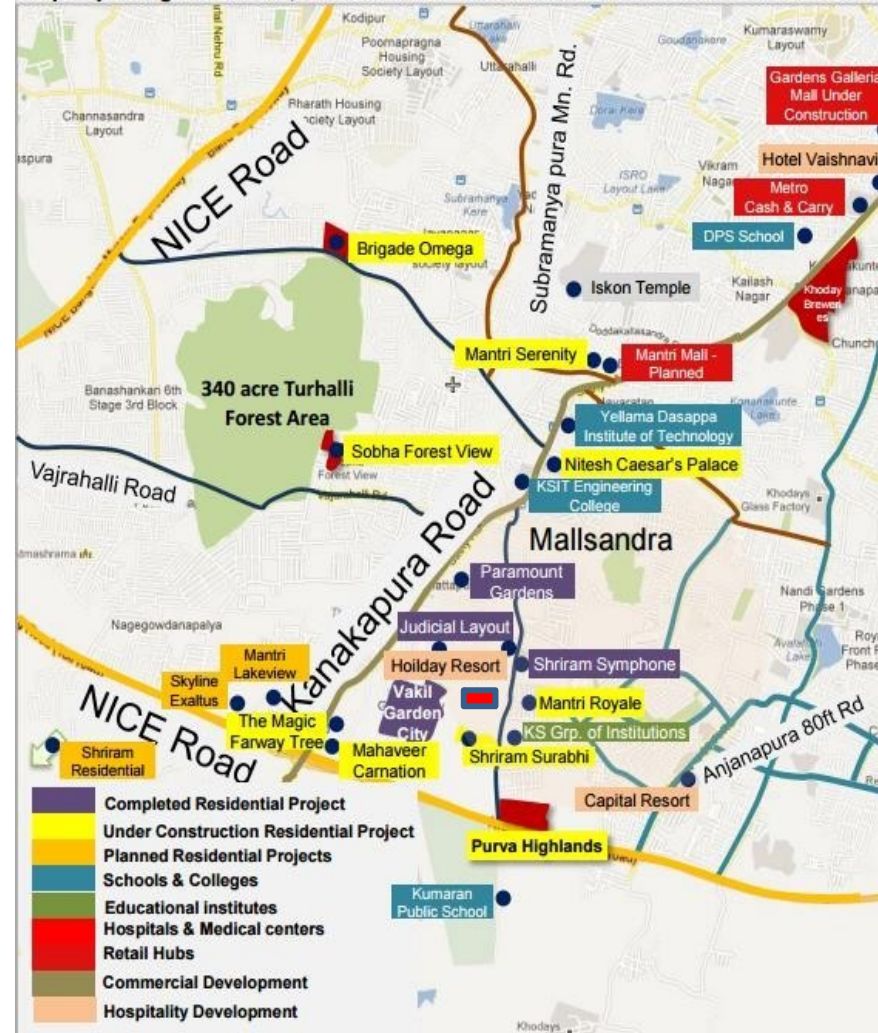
Kodipur
Poornapragna Housing Society Layout
Uttarahalli
Goudanakere
Kumaraswamy Layout
Gardens Galleria Mall Under Construction
Channasandra Layout
Bharath Housing Society Layout
ISRO Layout Lake
Vikram Nagar
Hotel Vaishnavi
Metro Cash & Carry
NICE Road
Subramanya pura Mn. Rd.
Subramanya Kere
Brigade Omega
DPS School
Iskon Temple
Kailash Nagar
Khoday Breweries
Mantri Serenity
Mantri Mall - Planned
Banashankari 6th Stage 3rd Block
340 acre Turhalli Forest Area
Yellama Dasappa Institute of Technology
Sobha Forest View
Nitesh Caesar's Palace
Vajrahalli Road
KSIT Engineering College
Khodays Glass Factory
Kanakapura Road
Mallsandra
Paramount Gardens
Nandi Gardens Phase 1
Nagegowdanapalya
Judicial Layout
Mantri Lakeview
Hoilday Resort
Shriram Symphone
Skyline Exaltus
Vakil Garden City
Mantri Royale
The Magic Farway Tree
KS Grp. of Institutions
NICE Road
Shriram Residential
Mahaveer Carnation
Shriram Surabhi
Anjanapura 80ft Rd
Capital Resort
Completed Residential Project
Under Construction Residential Project
Purva Highlands
Planned Residential Projects
Schools & Colleges
Kumaran Public School
Educational institutes
Hospitals & Medical centers
Retail Hubs
Commercial Development
Hospitality Development
Khodays